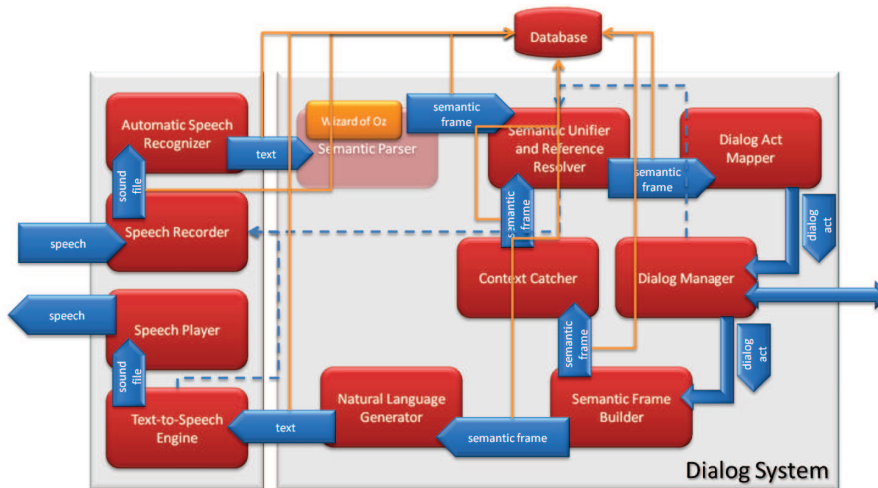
Database

Automatic Speech Recognizer

sound file

Speech Recorder

speech

speech

Speech Player

sound file

Text-to-Speech Engine

text

Wizard of Oz

Semantic Parser

semantic frame

Semantic Unifier and Reference Resolver

semantic frame

Dialog Act Mapper

semantic frame

dialog act

Context Catcher

Dialog Manager

semantic frame

dialog act

Natural Language Generator

text

semantic frame

Semantic Frame Builder

Dialog System